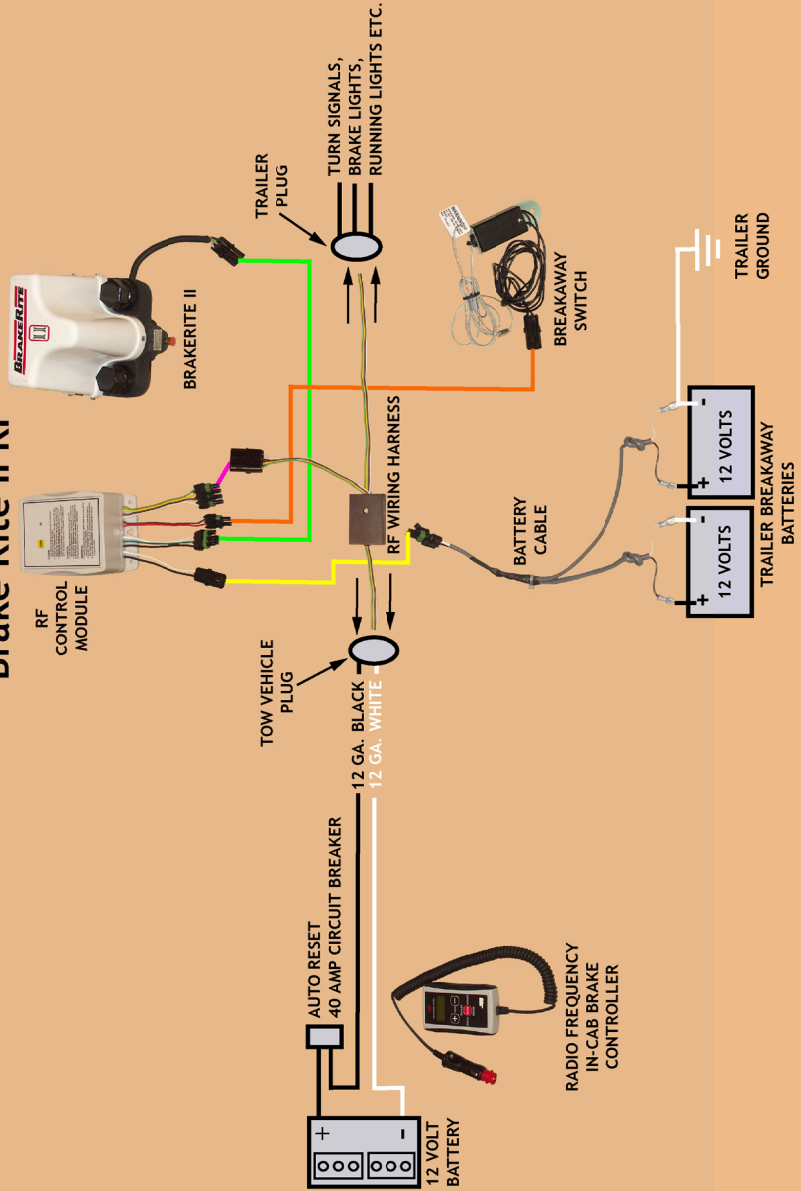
Brake Rite II RF

TURN SIGNALS,
BRAKE LIGHTS,
RUNNING LIGHTS ETC.

TRAILER
PLUG

BRAKERITE II

BREAKAWAY
SWITCH

TRAILER
GROUND

RF WIRING HARNESS

RF
CONTROL
MODULE

BATTERY
CABLE

12 VOLTS

12 VOLTS

TRAILER BREAKAWAY
BATTERIES

TOW VEHICLE
PLUG

12 GA. BLACK
12 GA. WHITE

AUTO RESET
40 AMP CIRCUIT BREAKER

RADIO FREQUENCY
IN-CAB BRAKE
CONTROLLER

12 VOLT
BATTERY